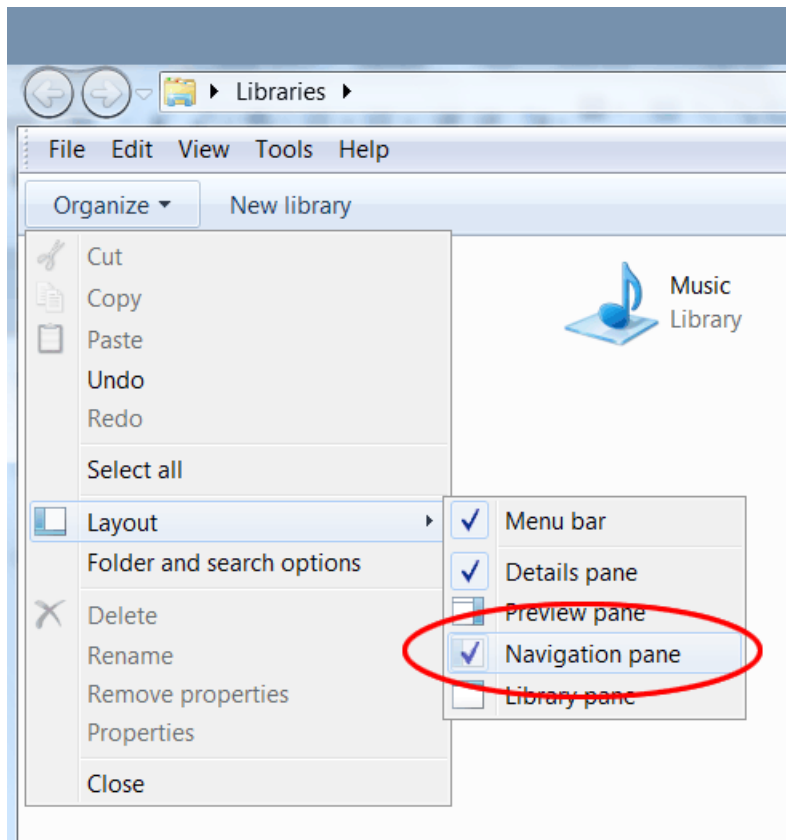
Libraries

File Edit View Tools Help

Organize ▾ New library

Cut
Copy
Paste
Undo
Redo
Select all
Layout
Folder and search options
Delete
Rename
Remove properties
Properties
Close

Menu bar
Details pane
Preview pane
Navigation pane
Library pane

Music
Library